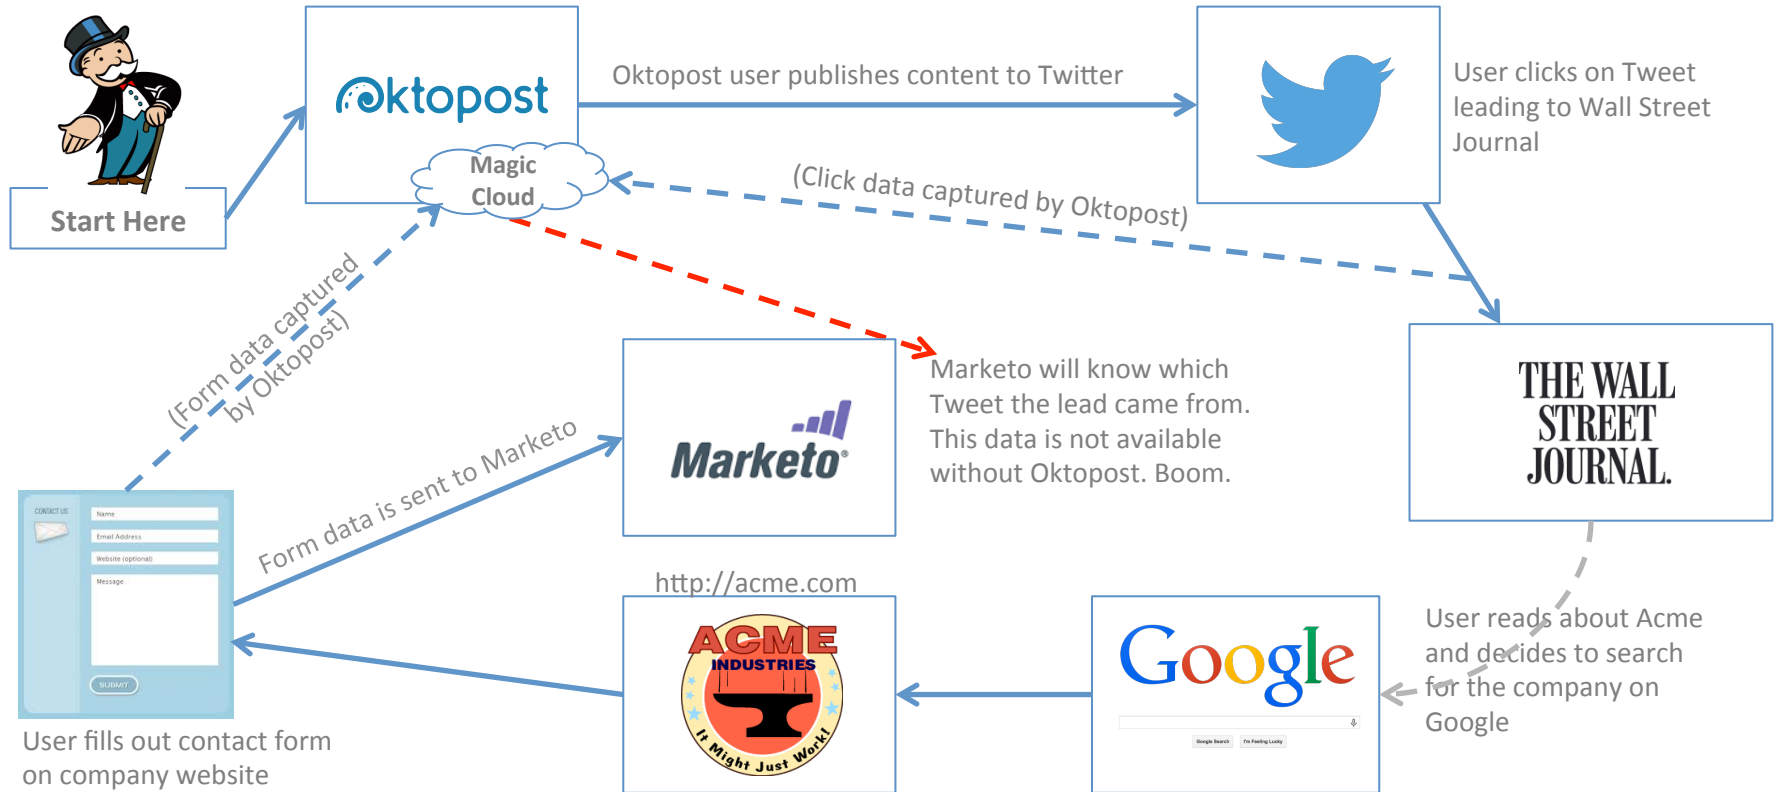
Start Here

oktopost

Magic Cloud

Oktopost user publishes content to Twitter

User clicks on Tweet leading to Wall Street Journal

(Click data captured by Oktopost)

(Form data captured by Oktopost)

Marketo will know which Tweet the lead came from. This data is not available without Oktopost. Boom.

Marketo

THE WALL STREET JOURNAL.

Form data is sent to Marketo

CONTACT US

Name

Email Address

Website (optional)

Message

SUBMIT

http://acme.com

ACME INDUSTRIES

It Might Just Work!

Google

Google Search

I'm Feeling Lucky

User reads about Acme and decides to search for the company on Google

User fills out contact form on company website